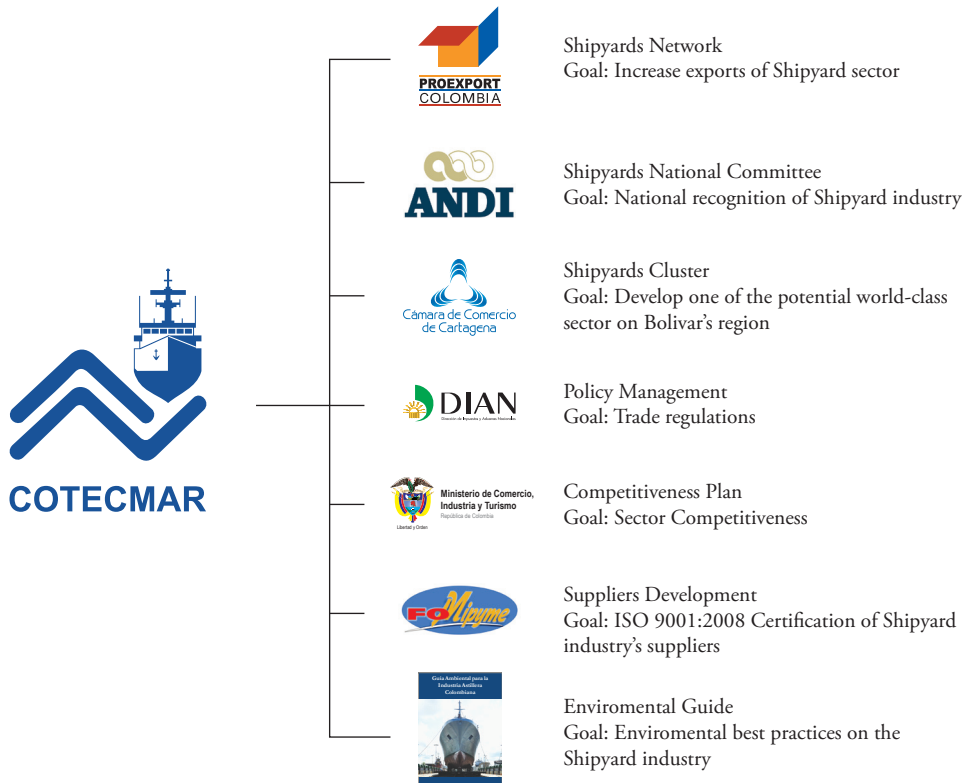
COTECMAR

PROEXPORT COLOMBIA

Shipyards Network
Goal: Increase exports of Shipyard sector

ANDI

Shipyards National Committee
Goal: National recognition of Shipyard industry

Cámara de Comercio de Cartagena

Shipyards Cluster
Goal: Develop one of the potential world-class sector on Bolivar's region

DIAN
Dirección de Impuestos y Aduanas Nacionales

Policy Management
Goal: Trade regulations

Ministerio de Comercio, Industria y Turismo
República de Colombia
Libertad y Orden

Competitiveness Plan
Goal: Sector Competitiveness

FOMipyme

Suppliers Development
Goal: ISO 9001:2008 Certification of Shipyard industry's suppliers

Guía Ambiental para la Industria Astillera Colombiana

Enviromental Guide
Goal: Enviromental best practices on the Shipyard industry